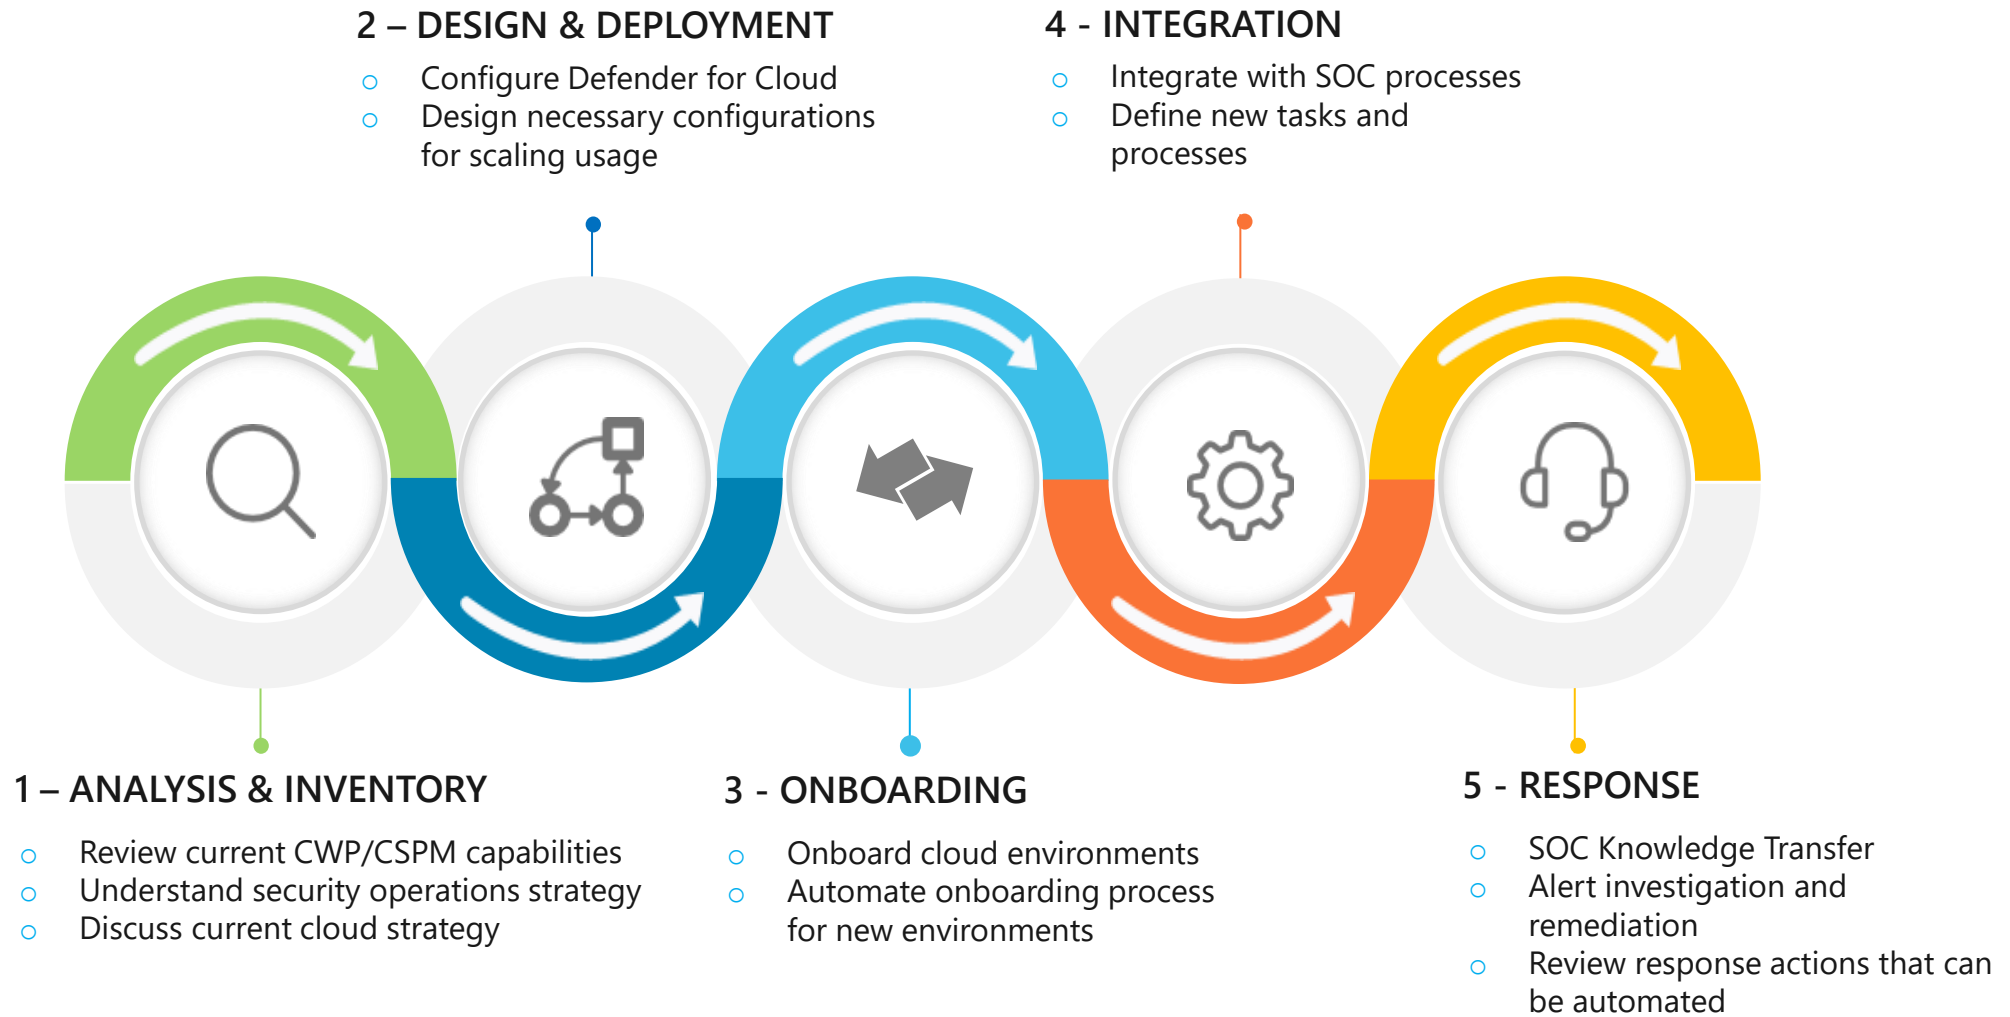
2 – DESIGN & DEPLOYMENT

- Configure Defender for Cloud
- Design necessary configurations for scaling usage

4 - INTEGRATION

- Integrate with SOC processes
- Define new tasks and processes

1 – ANALYSIS & INVENTORY

- Review current CWP/CSPM capabilities
- Understand security operations strategy
- Discuss current cloud strategy

3 - ONBOARDING

- Onboard cloud environments
- Automate onboarding process for new environments

5 - RESPONSE

- SOC Knowledge Transfer
- Alert investigation and remediation
- Review response actions that can be automated